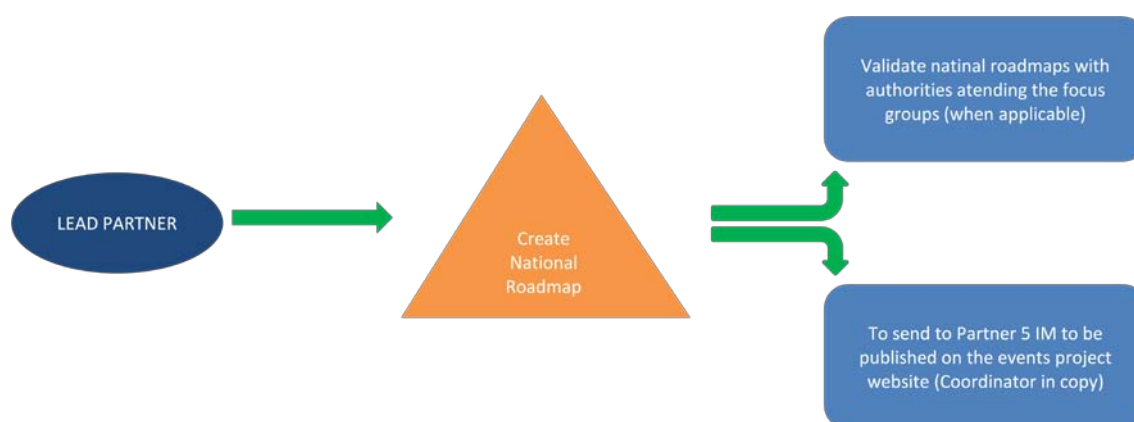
LEAD PARTNER

Create National Roadmap

Validate natinal roadmaps with authorities atending the focus groups (when applicable)

To send to Partner 5 IM to be published on the events project website (Coordinator in copy)